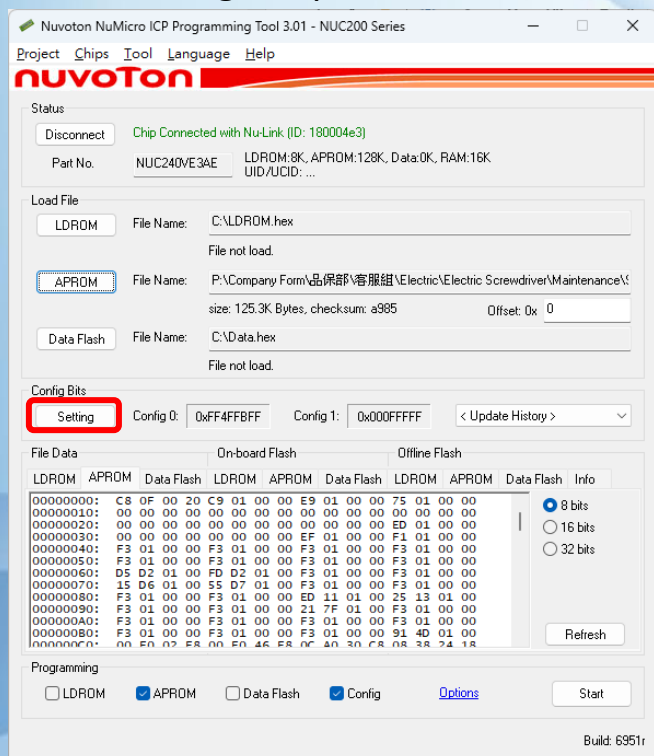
Nuvoton NuMicro ICP Programming Tool 3.01 - NUC200 Series

Project Chips Tool Language Help

nuvoTon

Status

Disconnect Chip Connected with Nu-Link (ID: 180004e3)

Part No. NUC240VE3AE LDROM:8K, APROM:128K, Data:0K, RAM:16K UID/UCID: ...

Load File

LDROM File Name: C:\LDROM.hex
File not load.

APROM File Name: P:\Company Form\品保部\客服組\Electric\Electric Screwdriver\Maintenance\
size: 125.3K Bytes, checksum: a985 Offset: 0x 0

Data Flash File Name: C:\Data.hex
File not load.

Config Bits

Setting Config 0: 0xFF4FFBFF Config 1: 0x000FFFFF < Update History >

File Data On-board Flash Offline Flash

LDROM APROM Data Flash LDROM APROM Data Flash LDROM APROM Data Flash Info

00000000: C8 0F 00 20 C9 01 00 00 E9 01 00 00 75 01 00 00
00000010: 00 00 00 00 00 00 00 00 00 00 00 00 00 00 00 00
00000020: 00 00 00 00 00 00 00 00 00 00 00 00 ED 01 00 00
00000030: 00 00 00 00 00 00 00 00 EF 01 00 00 F1 01 00 00
00000040: F3 01 00 00 F3 01 00 00 F3 01 00 00 F3 01 00 00
00000050: F3 01 00 00 F3 01 00 00 F3 01 00 00 F3 01 00 00
00000060: D5 D2 01 00 FD D2 01 00 F3 01 00 00 F3 01 00 00
00000070: 15 D6 01 00 55 D7 01 00 F3 01 00 00 F3 01 00 00
00000080: F3 01 00 00 F3 01 00 00 ED 11 01 00 25 13 01 00
00000090: F3 01 00 00 F3 01 00 00 21 7F 01 00 F3 01 00 00
000000A0: F3 01 00 00 F3 01 00 00 F3 01 00 00 F3 01 00 00
000000B0: F3 01 00 00 F3 01 00 00 F3 01 00 00 91 4D 01 00
000000C0: 00 F0 02 F8 00 F0 46 F8 0C A0 30 C8 08 38 24 18

8 bits
16 bits
32 bits

Refresh

Programming

LDROM APROM Data Flash Config Options Start

Build: 6951r